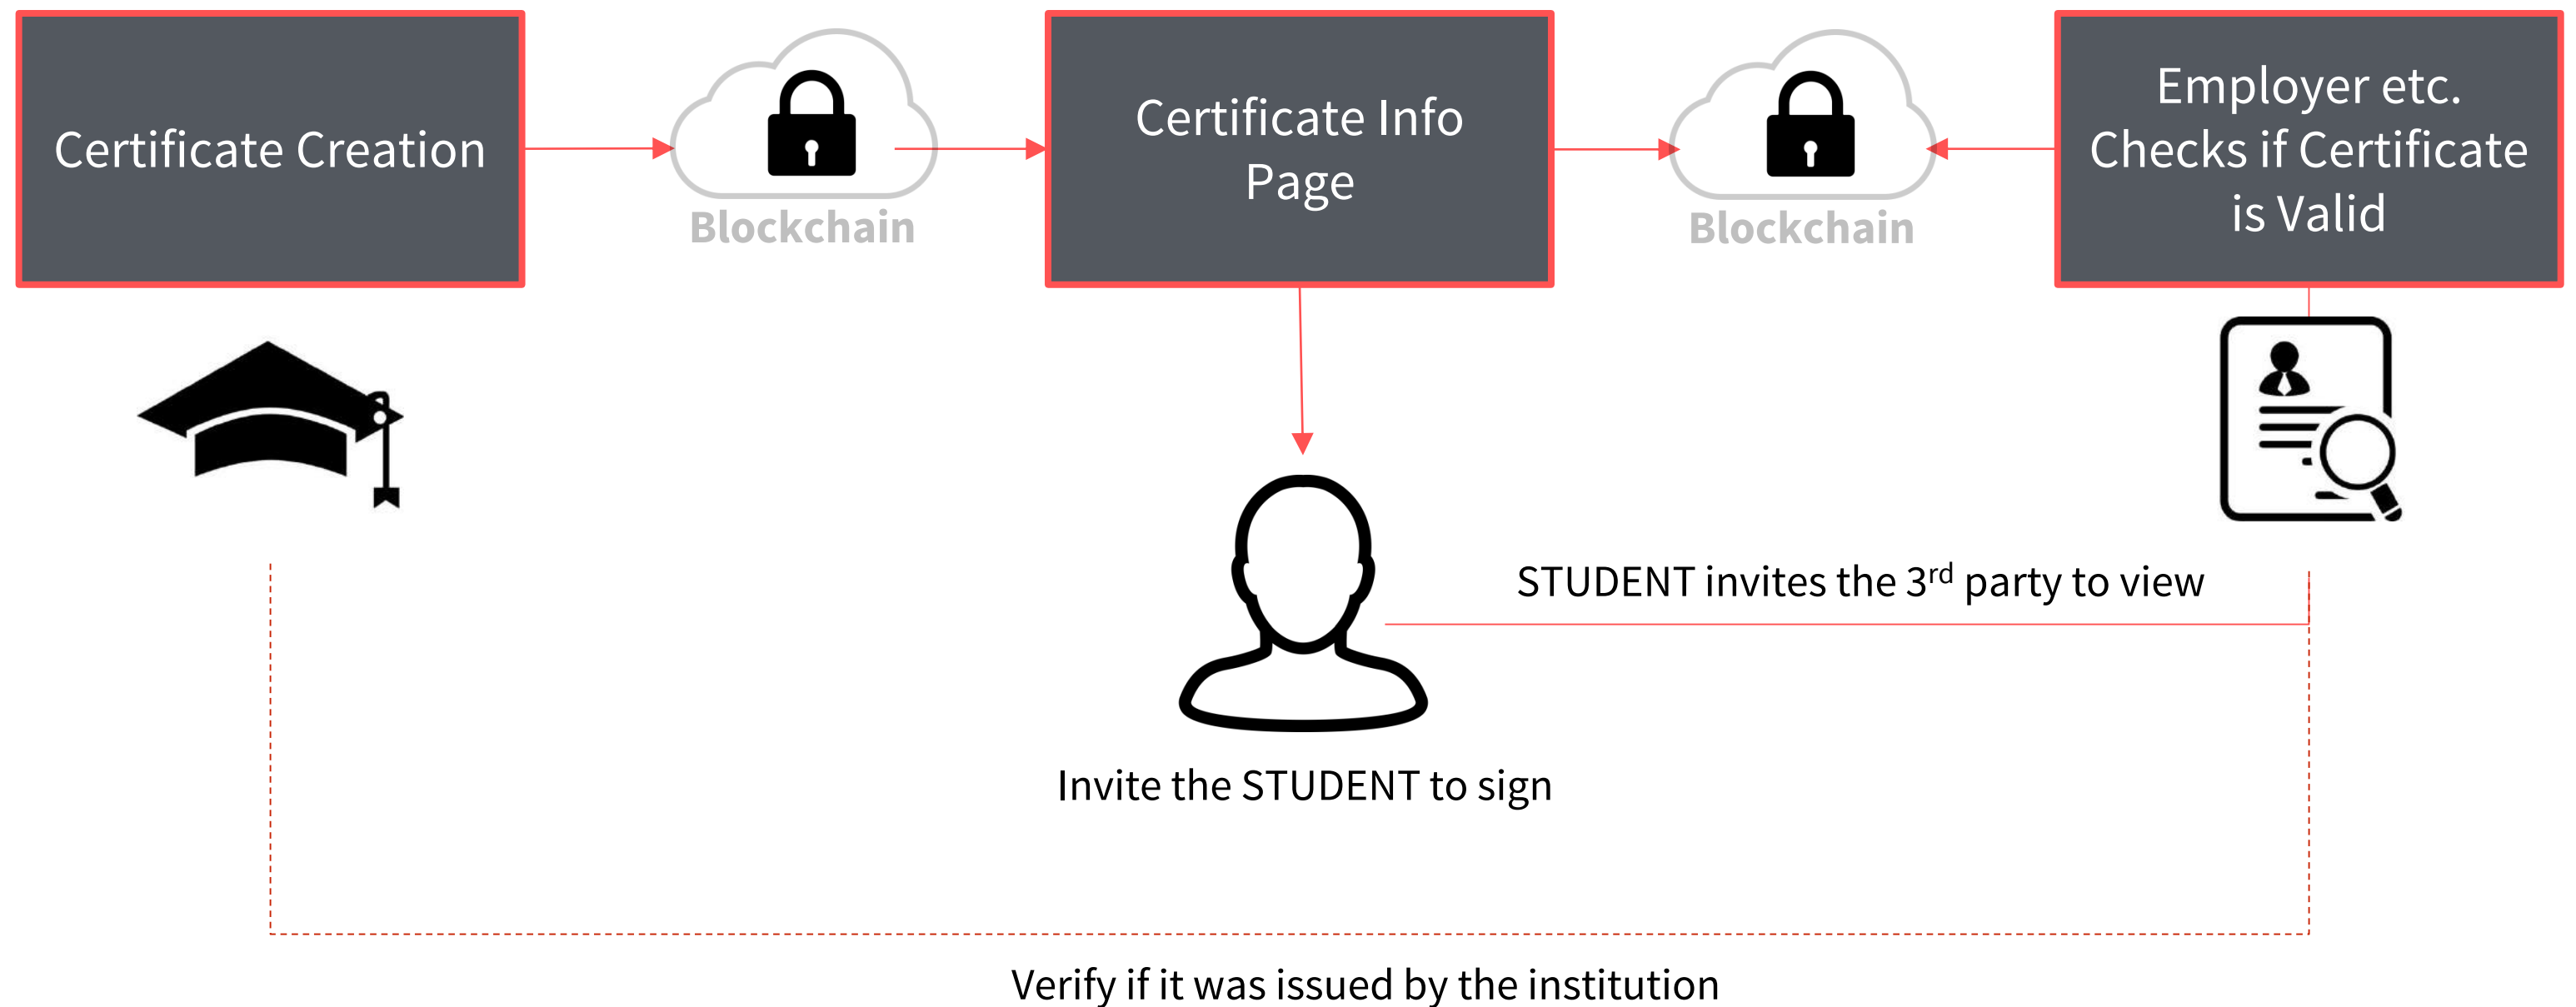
Certificate Creation

Blockchain

Certificate Info Page

Blockchain

Employer etc. Checks if Certificate is Valid

STUDENT invites the 3$^{rd}$ party to view

Invite the STUDENT to sign

Verify if it was issued by the institution